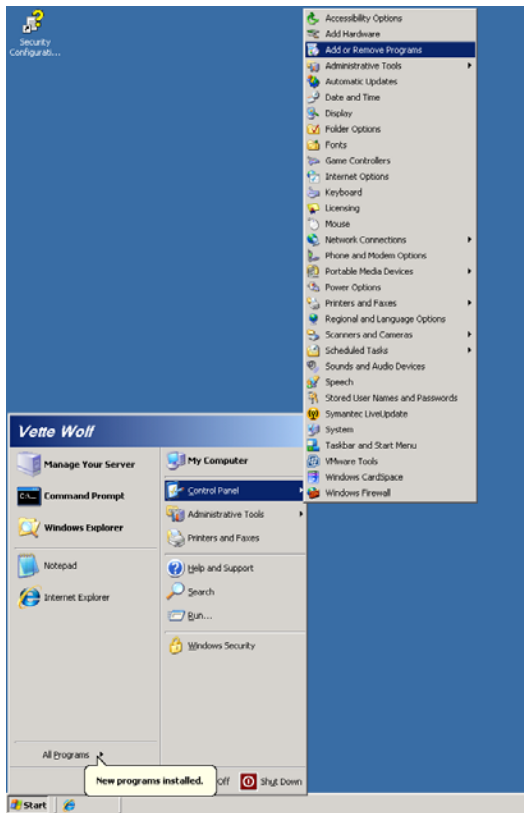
Security Configurati...

Accessibility Options
Add Hardware
Add or Remove Programs
Administrative Tools
Automatic Updates
Date and Time
Display
Folder Options
Fonts
Game Controllers
Internet Options
Keyboard
Licensing
Mouse
Network Connections
Phone and Modem Options
Portable Media Devices
Power Options
Printers and Faxes
Regional and Language Options
Scanners and Cameras
Scheduled Tasks
Sounds and Audio Devices
Speech
Stored User Names and Passwords
Symantec LiveUpdate
System
Taskbar and Start Menu
VMware Tools
Windows CardSpace
Windows Firewall

Vette Wolf

Manage Your Server
Command Prompt
Windows Explorer
Notepad
Internet Explorer
All Programs

My Computer
Control Panel
Administrative Tools
Printers and Faxes
Help and Support
Search
Run...
Windows Security

New programs installed.
Off
Shut Down

Start